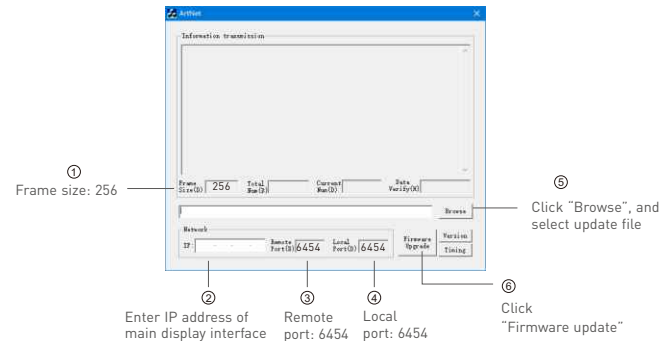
ArtNet

Information transmission

Frame Size(B) 256

Total Num(B)

Current Num(B)

Data Verify(K)

Browse

Network

IP: . . .

Remote Port(B) 6454

Local Port(B) 6454

Firmware Upgrade

Version

Timing

① Frame size: 256

② Enter IP address of main display interface

③ Remote port: 6454

④ Local port: 6454

⑤ Click "Browse", and select update file

⑥ Click "Firmware update"